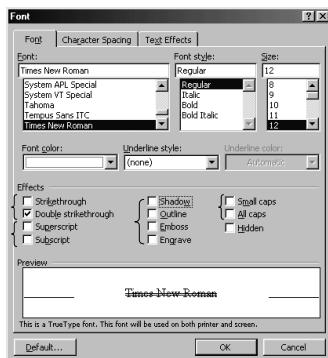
Font ? X

Font | Character Spacing | Text Effects

Font:
Times New Roman
System APL Special
System VT Special
Tahoma
Tempus Sans ITC
Times New Roman

Font style:
Regular
Regular
Italic
Bold
Bold Italic

Size:
12
8
9
10
11
12

Font color:

Underline style:
(none)

Underline color:
Automatic

Effects
Strikethrough
Double strikethrough
Superscript
Subscript
Shadow
Outline
Emboss
Engrave
Small caps
All caps
Hidden

Preview
Times New Roman

This is a TrueType font. This font will be used on both printer and screen.

Default... OK Cancel